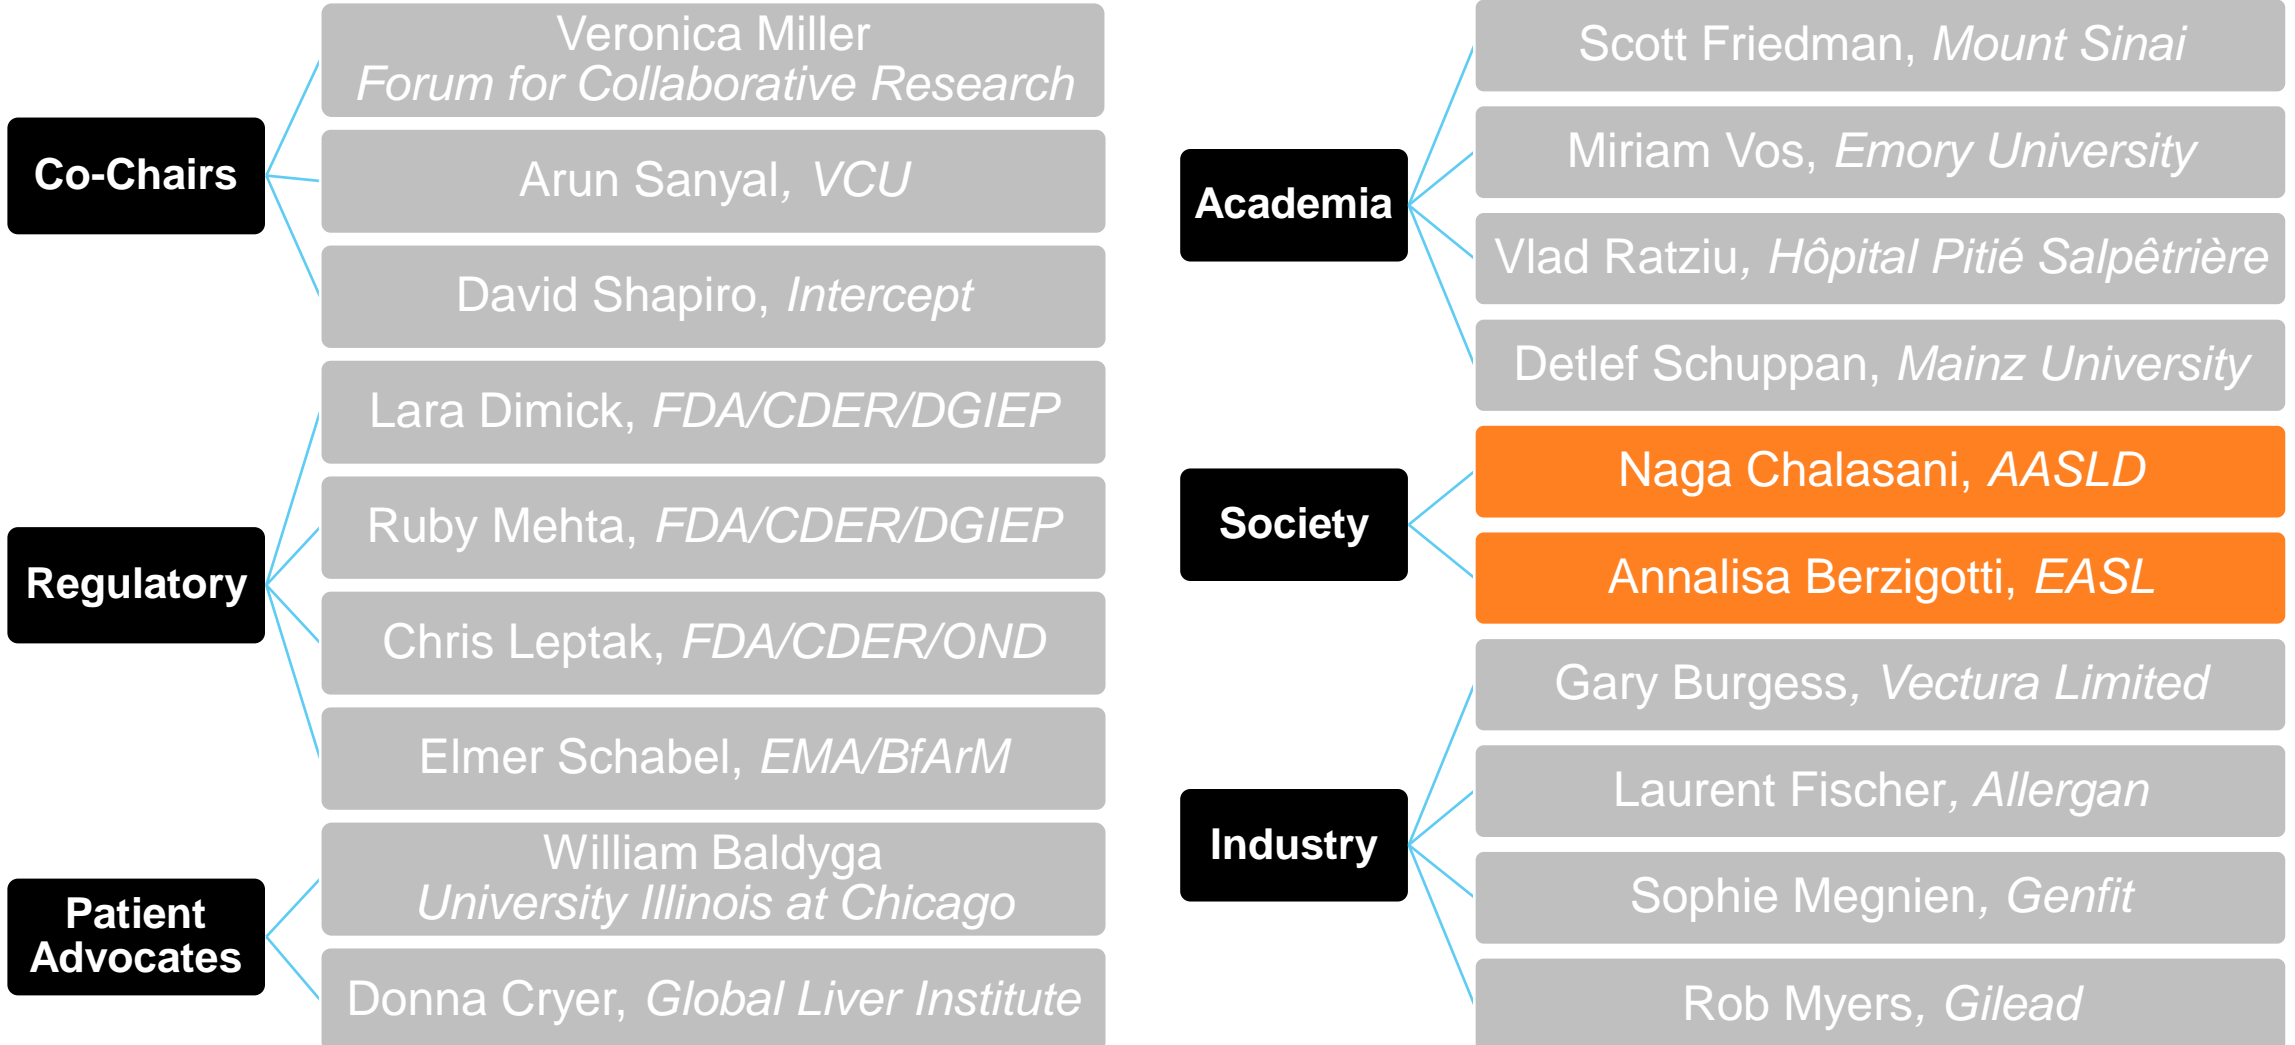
Co-Chairs

Veronica Miller
*Forum for Collaborative Research*

Arun Sanyal, *VCU*

David Shapiro, *Intercept*

Regulatory

Lara Dimick, *FDA/CDER/DGIEP*

Ruby Mehta, *FDA/CDER/DGIEP*

Chris Leptak, *FDA/CDER/OND*

Elmer Schabel, *EMA/BfArM*

Patient Advocates

William Baldyga
*University Illinois at Chicago*

Donna Cryer, *Global Liver Institute*

Academia

Scott Friedman, *Mount Sinai*

Miriam Vos, *Emory University*

Vlad Ratziu, *Hôpital Pitié Salpêtrière*

Detlef Schuppan, *Mainz University*

Society

Naga Chalasani, *AASLD*

Annalisa Berzigotti, *EASL*

Industry

Gary Burgess, *Vectura Limited*

Laurent Fischer, *Allergan*

Sophie Megnien, *Genfit*

Rob Myers, *Gilead*